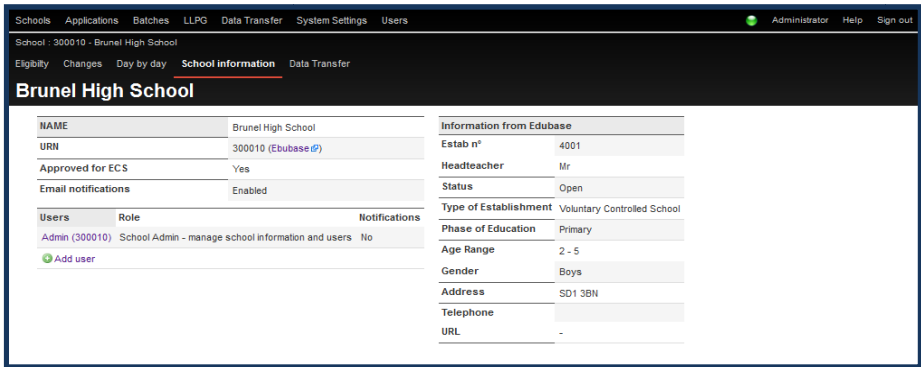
Schools Applications Batches LLPG Data Transfer System Settings Users

Administrator Help Sign out

School : 300010 - Brunel High School

Eligibity Changes Day by day School information Data Transfer

Brunel High School

| NAME | Brunel High School |
|---|---|
| URN | 300010 (Ebubase) |
| Approved for ECS | Yes |
| Email notifications | Enabled |

| Users | Role | Notifications |
|---|---|---|
| Admin (300010) | School Admin - manage school information and users | No |

Add user

| Information from Edubase | |
|---|---|
| Estab nº | 4001 |
| Headteacher | Mr |
| Status | Open |
| Type of Establishment | Voluntary Controlled School |
| Phase of Education | Primary |
| Age Range | 2 - 5 |
| Gender | Boys |
| Address | SD1 3BN |
| Telephone | |
| URL | - |